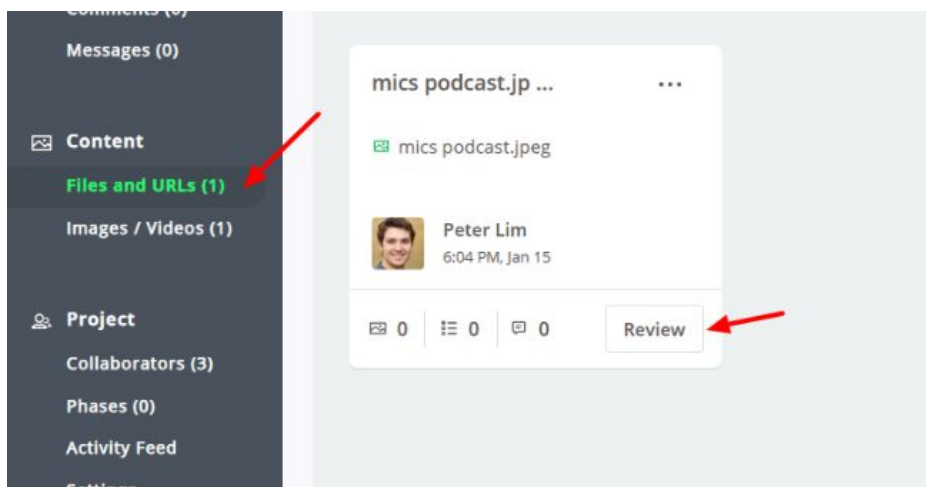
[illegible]

Messages (0)

Content

Files and URLs (1)

Images / Videos (1)

Project

Collaborators (3)

Phases (0)

Activity Feed

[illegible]

mics podcast.jp ...

...

mics podcast.jpeg

Peter Lim

6:04 PM, Jan 15

0 0 0

Review